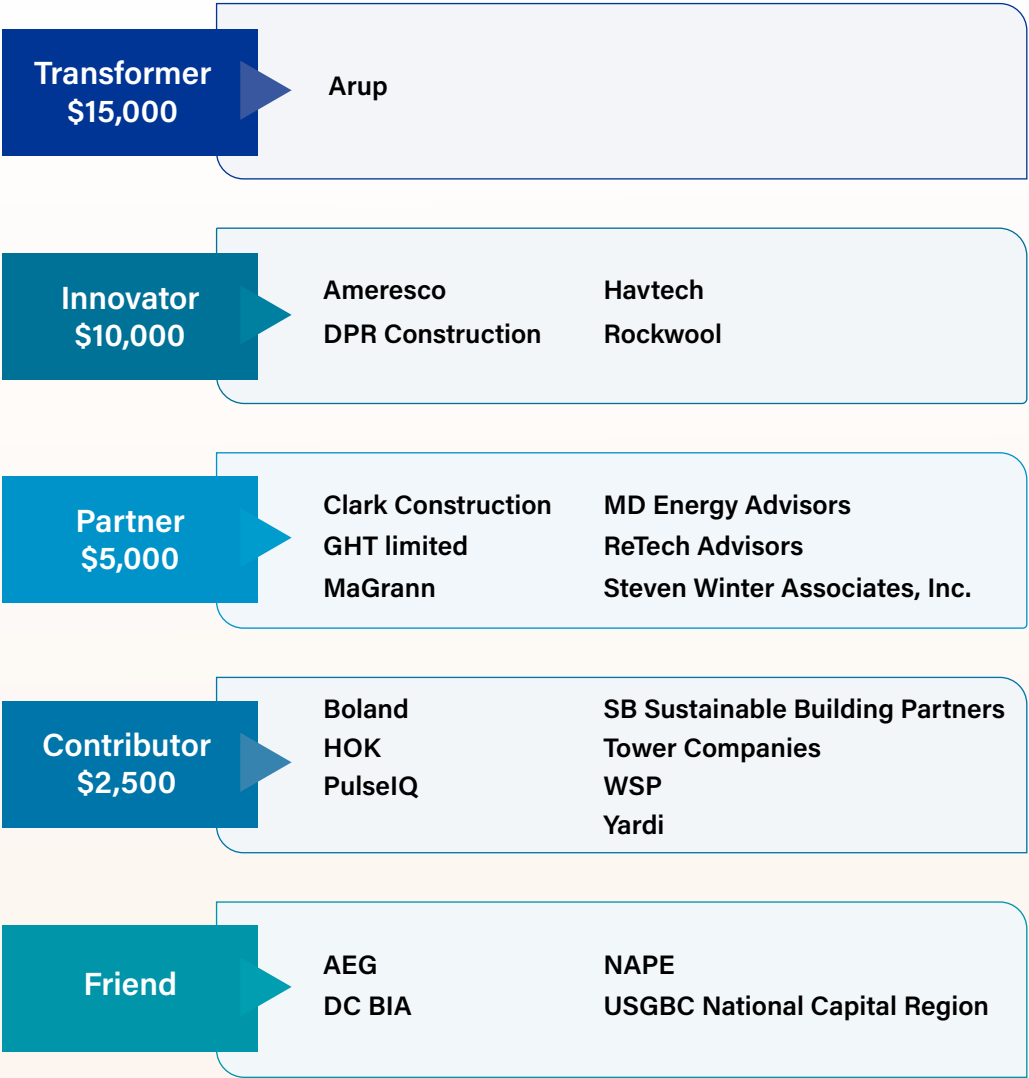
Transformer
$15,000

Arup

Innovator
$10,000

Ameresco
DPR Construction

Havtech
Rockwool

Partner
$5,000

Clark Construction
GHT limited
MaGrann

MD Energy Advisors
ReTech Advisors
Steven Winter Associates, Inc.

Contributor
$2,500

Boland
HOK
PulseIQ

SB Sustainable Building Partners
Tower Companies
WSP
Yardi

Friend

AEG
DC BIA

NAPE
USGBC National Capital Region